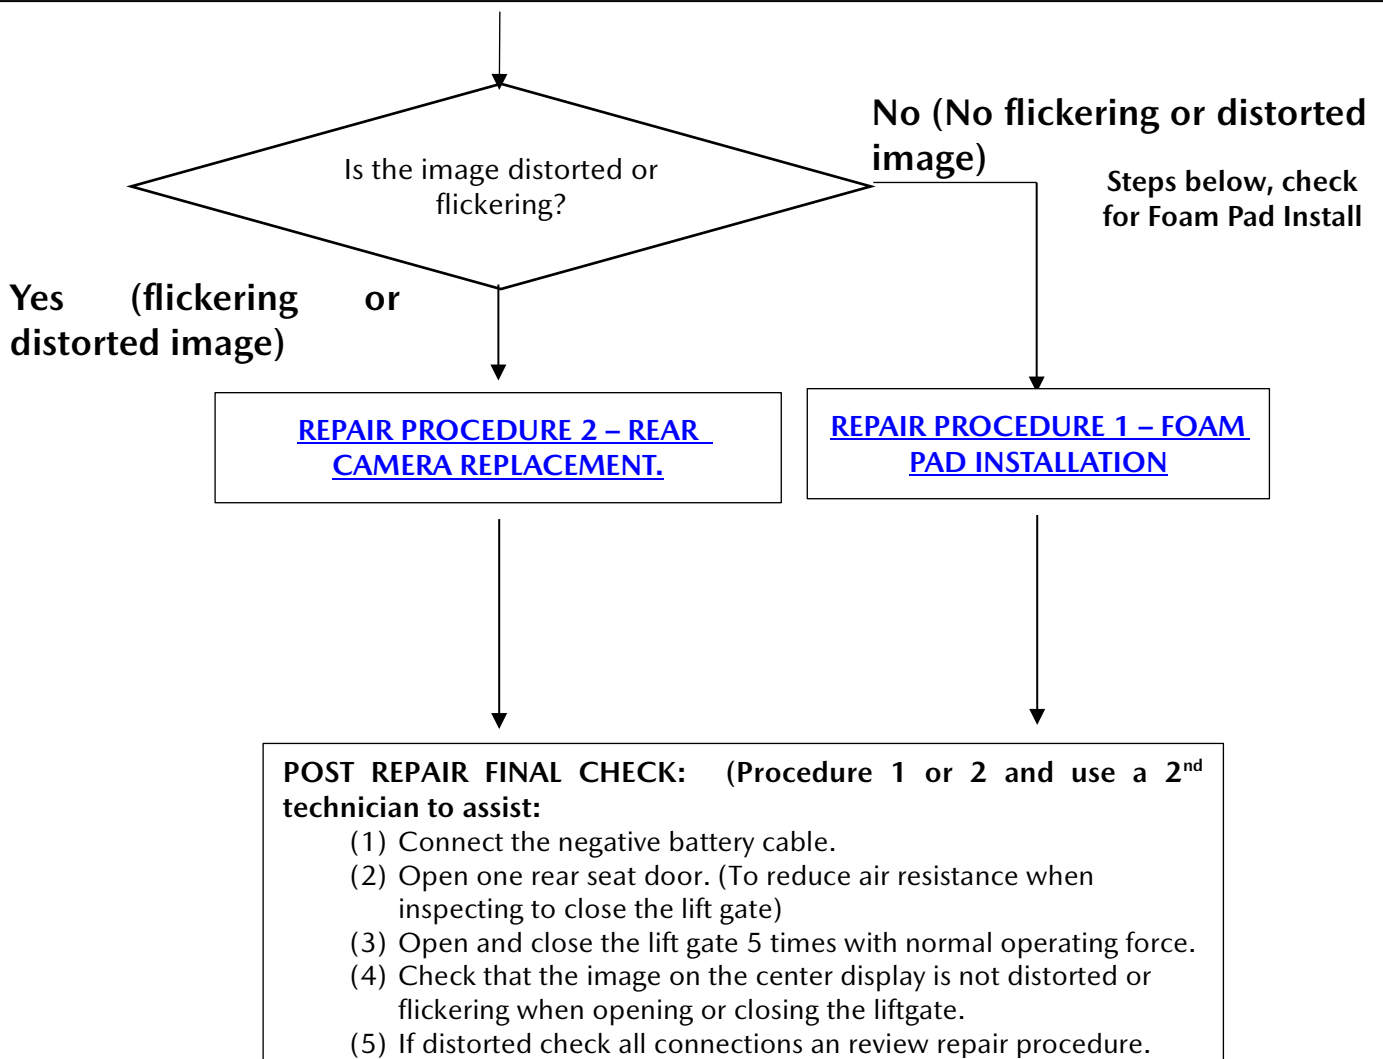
Is the image distorted or flickering?

No (No flickering or distorted image)

Steps below, check for Foam Pad Install

Yes (flickering or distorted image)

REPAIR PROCEDURE 2 – REAR CAMERA REPLACEMENT.

REPAIR PROCEDURE 1 – FOAM PAD INSTALLATION

POST REPAIR FINAL CHECK: (Procedure 1 or 2 and use a 2$^{nd}$ technician to assist:
(1) Connect the negative battery cable.
(2) Open one rear seat door. (To reduce air resistance when inspecting to close the lift gate)
(3) Open and close the lift gate 5 times with normal operating force.
(4) Check that the image on the center display is not distorted or flickering when opening or closing the liftgate.
(5) If distorted check all connections an review repair procedure.